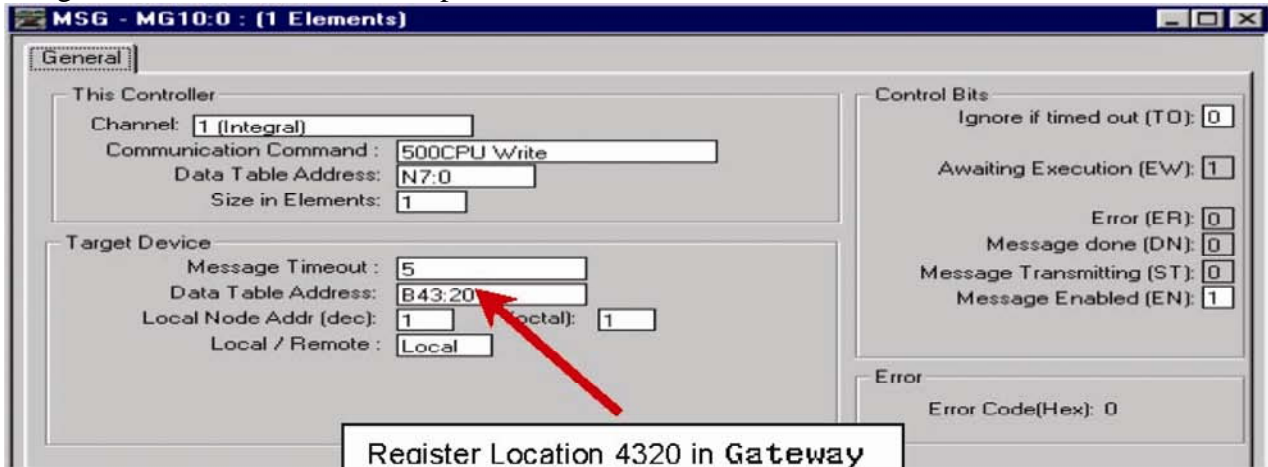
MSG - MG10:0 : (1 Elements)

General

This Controller
Channel: 1 (Integral)
Communication Command : 500CPU Write
Data Table Address: N7:0
Size in Elements: 1

Target Device
Message Timeout : 5
Data Table Address: B43:20
Local Node Addr (dec): 1 (octal): 1
Local / Remote : Local

Control Bits
Ignore if timed out (TO): 0
Awaiting Execution (EW): 1
Error (ER): 0
Message done (DN): 0
Message Transmitting (ST): 0
Message Enabled (EN): 1

Error
Error Code(Hex): 0

Register Location 4320 in Gateway